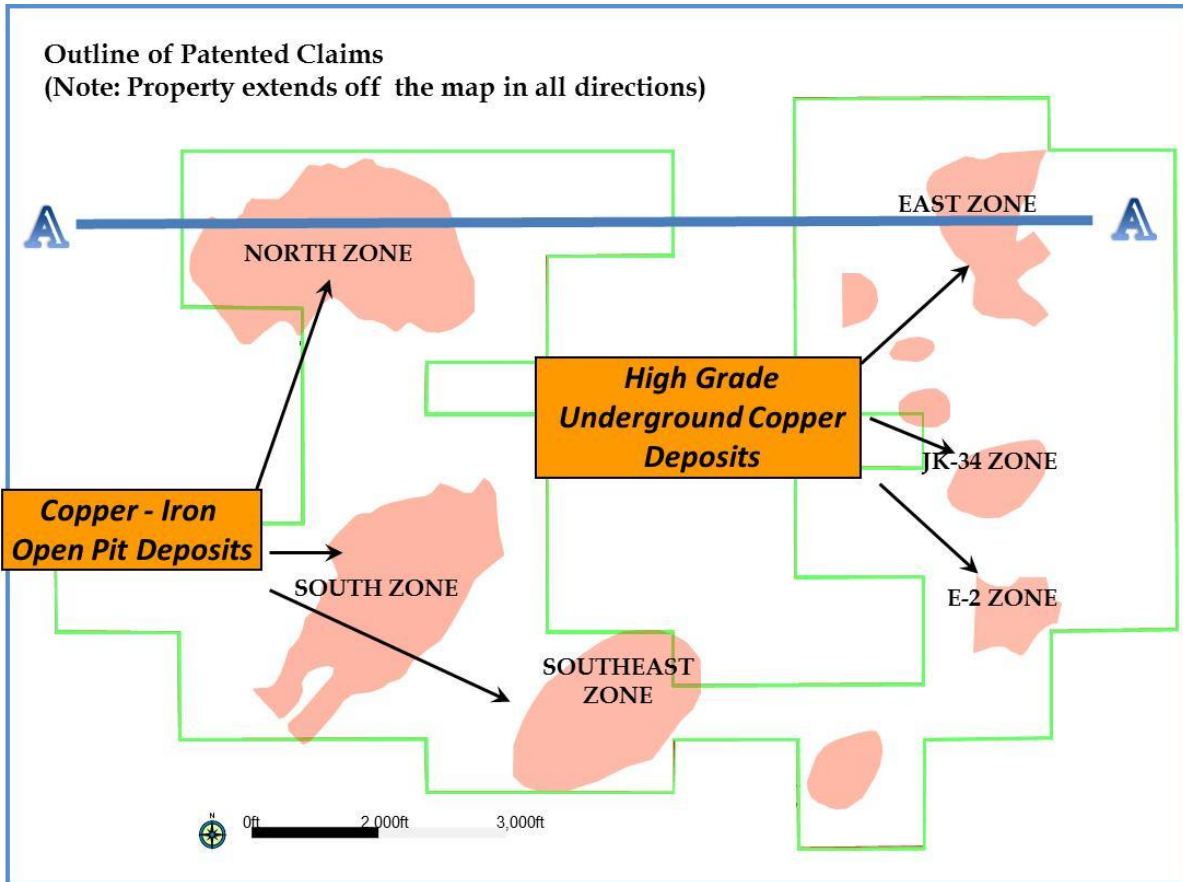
Outline of Patented Claims
(Note: Property extends off the map in all directions)

A

A

EAST ZONE

NORTH ZONE

High Grade Underground Copper Deposits

JK-34 ZONE

Copper - Iron Open Pit Deposits

SOUTH ZONE

E-2 ZONE

SOUTHEAST ZONE

N

0ft

2,000ft

3,000ft